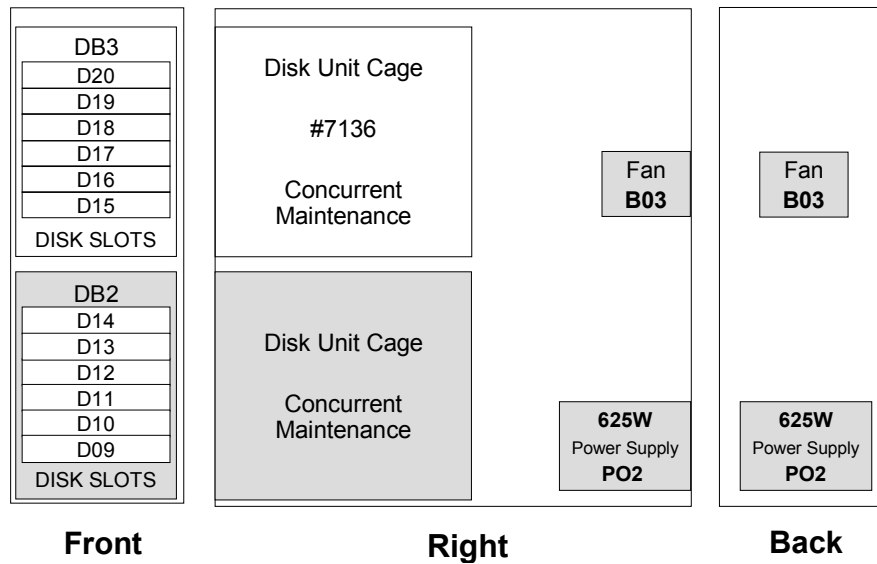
DB3
D20
D19
D18
D17
D16
D15
DISK SLOTS

DB2
D14
D13
D12
D11
D10
D09
DISK SLOTS

Front

Disk Unit Cage

#7136

Concurrent Maintenance

Disk Unit Cage

Concurrent Maintenance

Fan
B03

625W
Power Supply
PO2

Right

Fan
B03

625W
Power Supply
PO2

Back